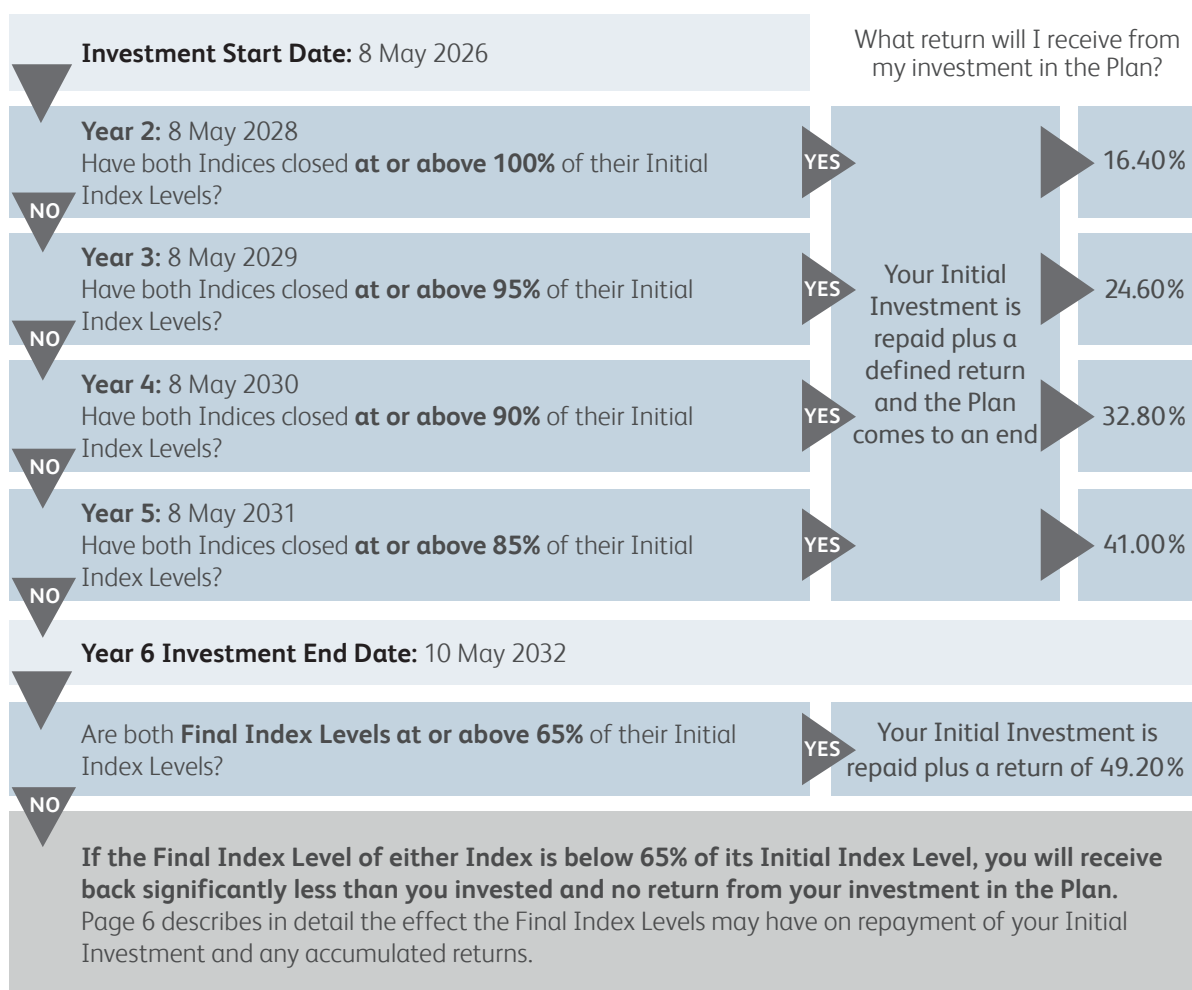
**Investment Start Date:** 8 May 2026

What return will I receive from my investment in the Plan?

**Year 2:** 8 May 2028
Have both Indices closed **at or above 100%** of their Initial Index Levels?

YES

16.40%

NO

**Year 3:** 8 May 2029
Have both Indices closed **at or above 95%** of their Initial Index Levels?

YES

24.60%

NO

**Year 4:** 8 May 2030
Have both Indices closed **at or above 90%** of their Initial Index Levels?

YES

32.80%

NO

**Year 5:** 8 May 2031
Have both Indices closed **at or above 85%** of their Initial Index Levels?

YES

41.00%

Your Initial Investment is repaid plus a defined return and the Plan comes to an end

NO

**Year 6 Investment End Date:** 10 May 2032

Are both **Final Index Levels at or above 65%** of their Initial Index Levels?

YES

Your Initial Investment is repaid plus a return of 49.20%

NO

**If the Final Index Level of either Index is below 65% of its Initial Index Level, you will receive back significantly less than you invested and no return from your investment in the Plan.**
Page 6 describes in detail the effect the Final Index Levels may have on repayment of your Initial Investment and any accumulated returns.